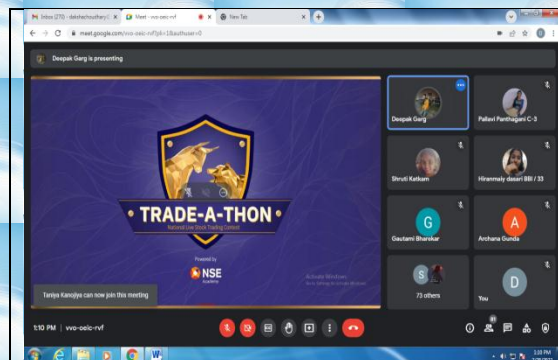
Inbox (270) - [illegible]
Meet - vvo-oeic-rvf
New Tab
meet.google.com/vvo-oeic-rvf?pli=1&authuser=0

Deepak Garg is presenting

TRADE-A-THON
National Live Stock Trading Contest
Powered by
NSE
Academy

Activate Windows
Go to Settings to activate Windows.

Tanya Kanojiya can now join this meeting

Deepak Garg
Pallavi Panthagani C-3
Shruti Ketkam
Hiranmayi dasari 8B / 33
G
Gautami Bharskar
A
Archana Gunda
S
73 others
D
You

1:10 PM | vvo-oeic-rvf
81